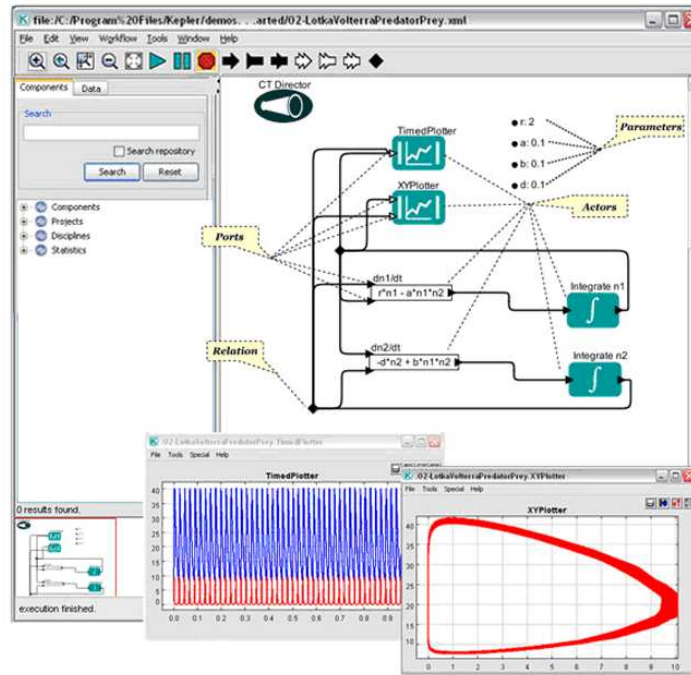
file:/C:/Program%20Files/Kepler/demos. . .arted/02-LotkaVolterraPredatorPrey.xml

File Edit View Workflow Tools Window Help

Components Data

Search

Search repository

Search Reset

Components
Projects
Disciplines
Statistics

0 results found.

execution finished.

CT Director

TimedPlotter

XYPlotter

r: 2
a: 0.1
b: 0.1
d: 0.1

Parameters

Actors

Ports

dn1/dt
r*n1 - a*n1*n2

Integrate n1

Relation

dn2/dt
-d*n2 + b*n1*n2

Integrate n2

02-LotkaVolterraPredatorPrey.TimedPlotter
File Tools Special Help
TimedPlotter
40
35
30
25
20
15
10
5
0
0.0 0.1 0.2 0.3 0.4 0.5 0.6 0.7 0.8 0.9 1.0

02-LotkaVolterraPredatorPrey.XYPlotter
File Tools Special Help
XYPlotter
40
35
30
25
20
15
10
0 1 2 3 4 5 6 7 8 9 10